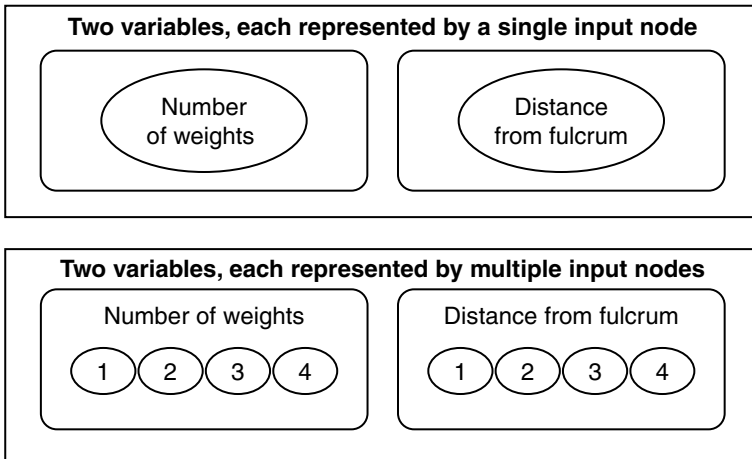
Two variables, each represented by a single input node

Number of weights

Distance from fulcrum

Two variables, each represented by multiple input nodes

Number of weights

1 2 3 4

Distance from fulcrum

1 2 3 4